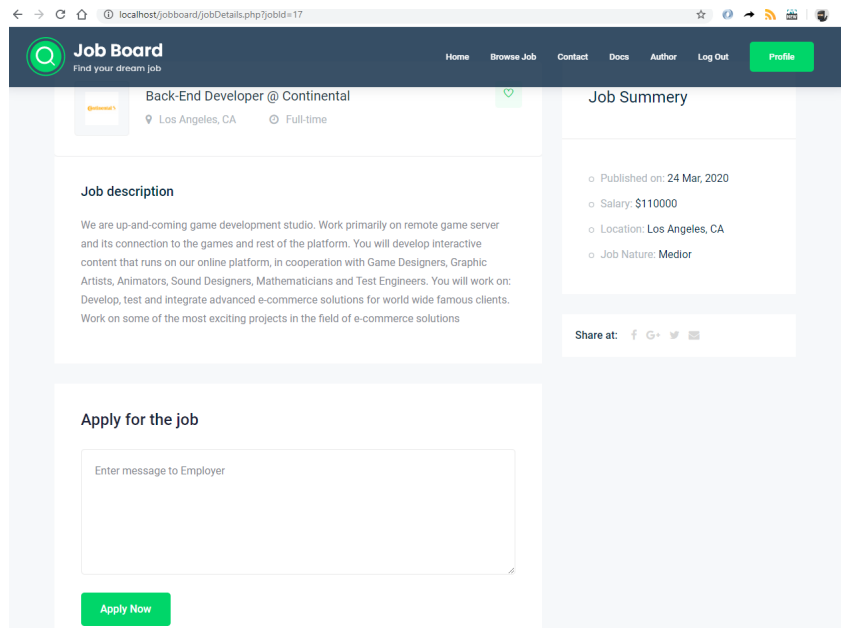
localhost/jobboard/jobDetails.php?jobId=17

Job Board
Find your dream job

Home Browse Job Contact Docs Author Log Out Profile

Back-End Developer @ Continental
Los Angeles, CA Full-time

Job Summery

Job description

We are up-and-coming game development studio. Work primarily on remote game server and its connection to the games and rest of the platform. You will develop interactive content that runs on our online platform, in cooperation with Game Designers, Graphic Artists, Animators, Sound Designers, Mathematicians and Test Engineers. You will work on: Develop, test and integrate advanced e-commerce solutions for world wide famous clients. Work on some of the most exciting projects in the field of e-commerce solutions

Published on: 24 Mar, 2020
Salary: $110000
Location: Los Angeles, CA
Job Nature: Medior

Share at:

Apply for the job

Enter message to Employer

Apply Now